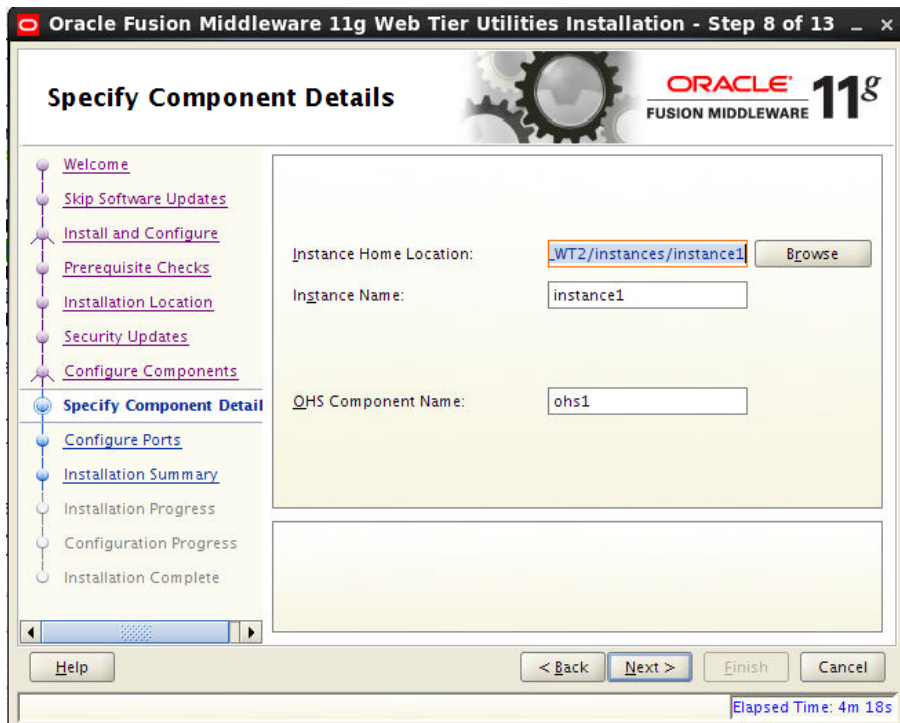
Oracle Fusion Middleware 11g Web Tier Utilities Installation - Step 8 of 13

Specify Component Details

ORACLE FUSION MIDDLEWARE 11g

Welcome
Skip Software Updates
Install and Configure
Prerequisite Checks
Installation Location
Security Updates
Configure Components
Specify Component Detail
Configure Ports
Installation Summary
Installation Progress
Configuration Progress
Installation Complete

Instance Home Location: _WT2/instances/instance1 Browse
Instance Name: instance1
OHS Component Name: ohs1

Help
< Back
Next >
Finish
Cancel

Elapsed Time: 4m 18s